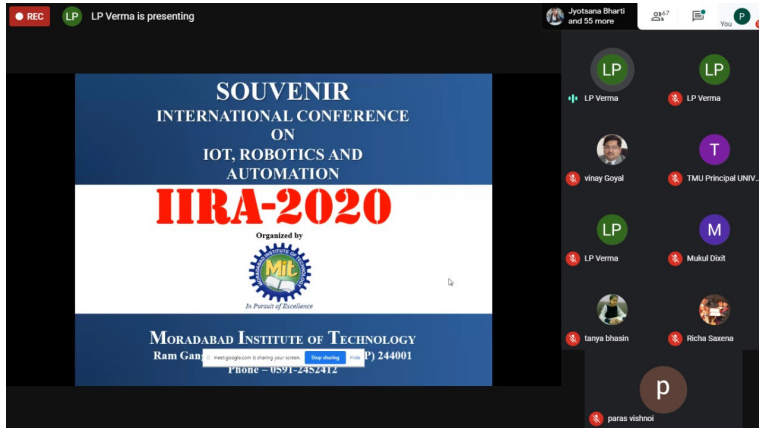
REC LP LP Verma is presenting

Jyotsana Bharti and 55 more 67 You P

SOUVENIR
INTERNATIONAL CONFERENCE ON
IOT, ROBOTICS AND AUTOMATION
IIRA-2020

Organized by
MIT
In Pursuit of Excellence

MORADABAD INSTITUTE OF TECHNOLOGY
Ram Gang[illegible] meet.google.com is sharing your screen. Stop sharing Hide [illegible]P) 244001
Phone – 0591-2452412

LP LP Verma
LP LP Verma
vinay Goyal
T TMU Principal UNIV...
LP LP Verma
M Mukul Dixit
tanya bhasin
Richa Saxena
p paras vishnoi